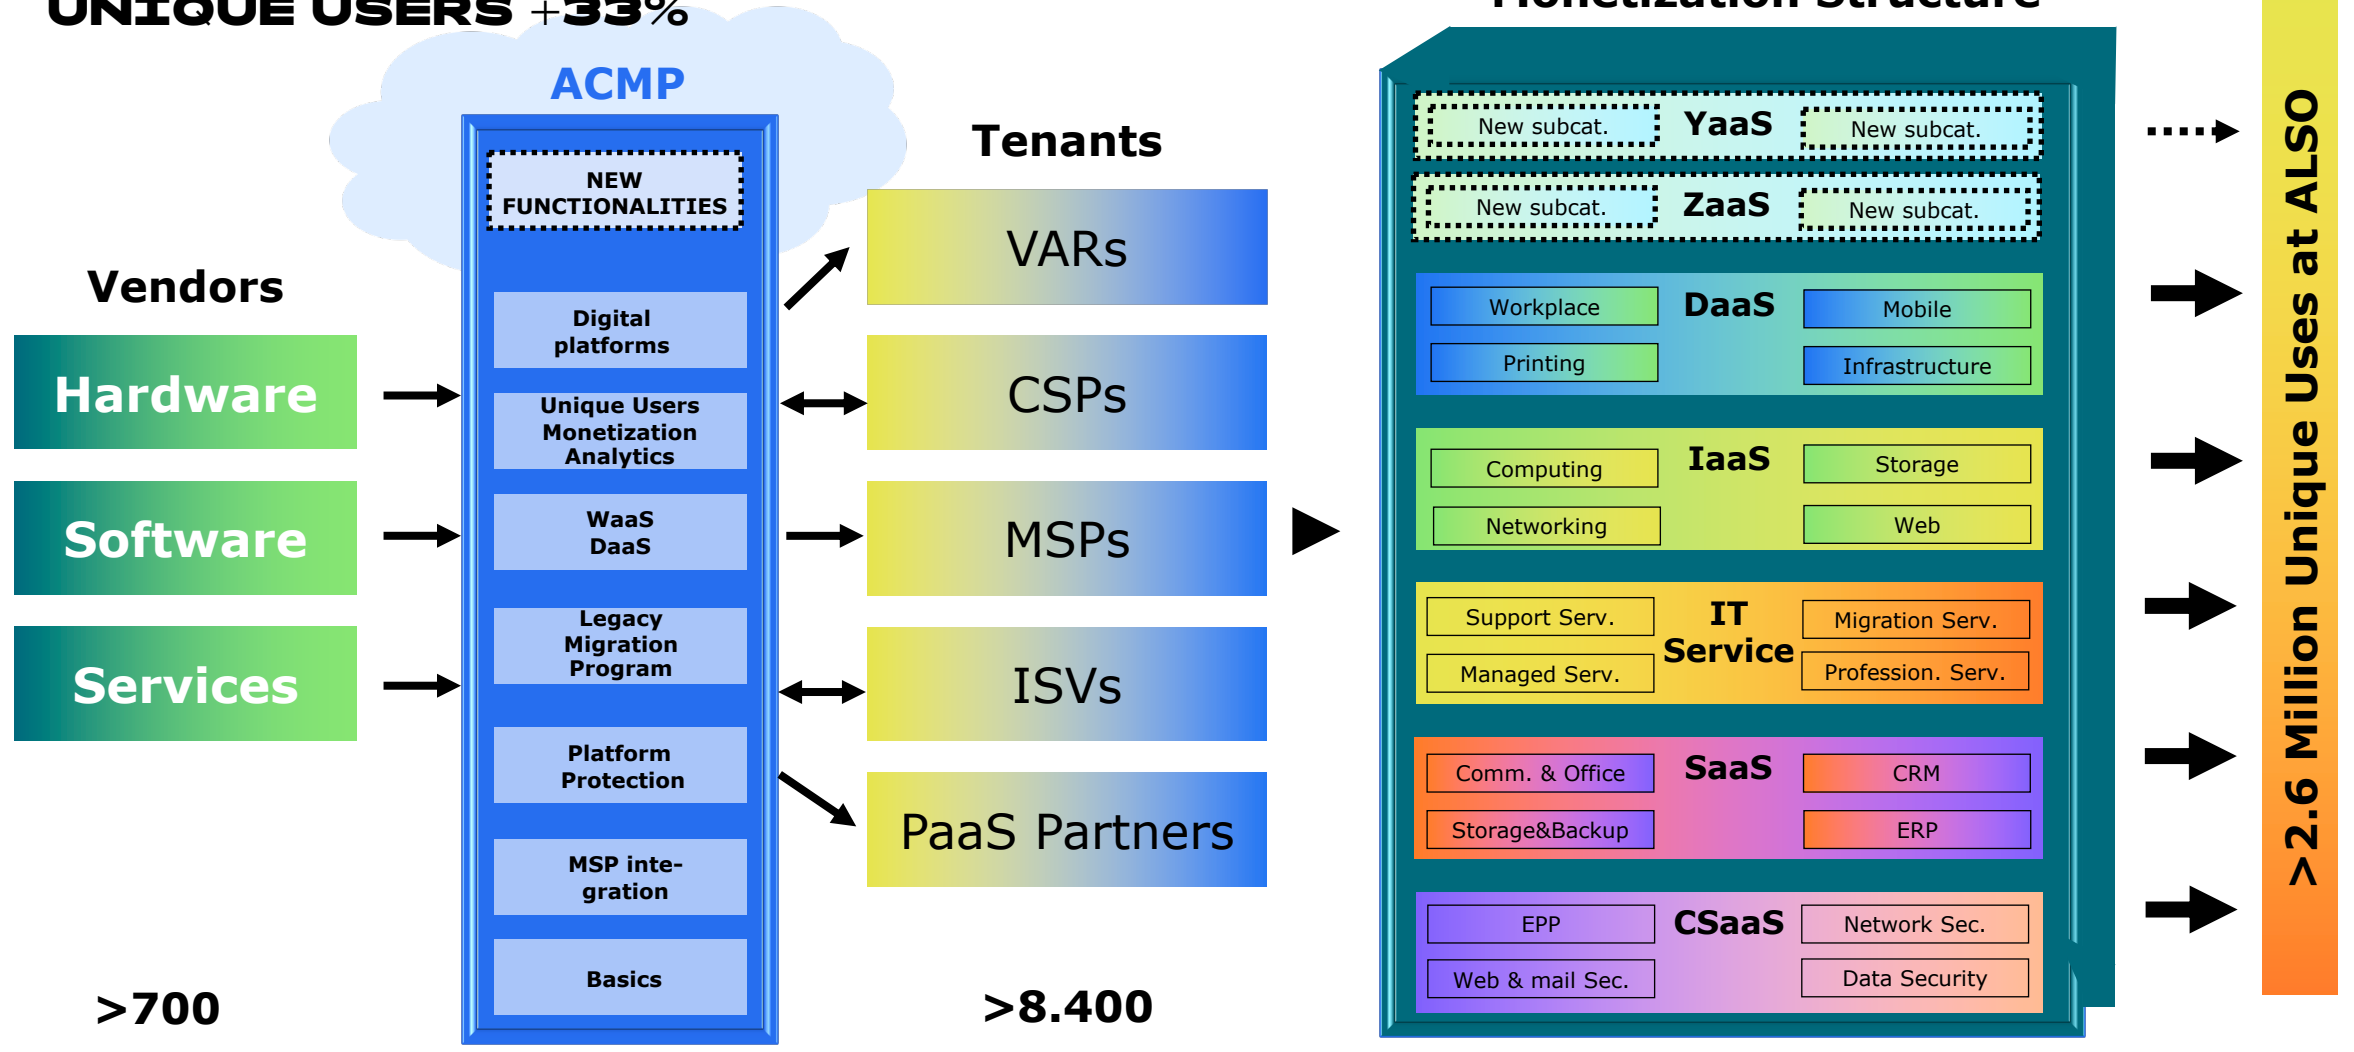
UNIQUE USERS +33%

ACMP

NEW FUNCTIONALITIES

Digital platforms

Unique Users Monetization Analytics

WaaS DaaS

Legacy Migration Program

Platform Protection

MSP integration

Basics

Vendors

Hardware

Software

Services

>700

Tenants

VARs

CSPs

MSPs

ISVs

PaaS Partners

>8.400

Monetization Structure

New subcat. YaaS New subcat.

New subcat. ZaaS New subcat.

Workplace DaaS Mobile

Printing Infrastructure

Computing IaaS Storage

Networking Web

Support Serv. IT Service Migration Serv.

Managed Serv. Profession. Serv.

Comm. & Office SaaS CRM

Storage&Backup ERP

EPP CSaaS Network Sec.

Web & mail Sec. Data Security

>2.6 Million Unique Uses at ALSO